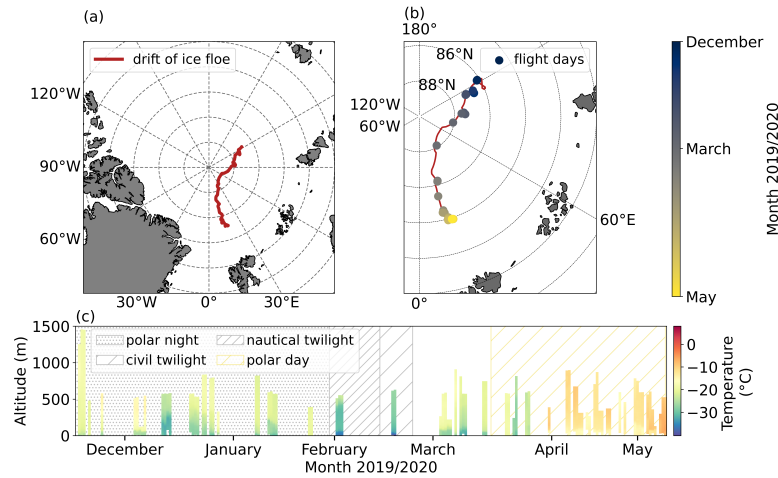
(a)

drift of ice floe

120°W

90°W

60°W

30°W

0°

30°E

(b)

180°

86°N

88°N

flight days

120°W

60°W

60°E

0°

December

March

May

Month 2019/2020

(c)

1500

1000

500

0

Altitude (m)

polar night

civil twilight

nautical twilight

polar day

December

January

February

March

April

May

Month 2019/2020

0

−10

−20

−30

Temperature (°C)